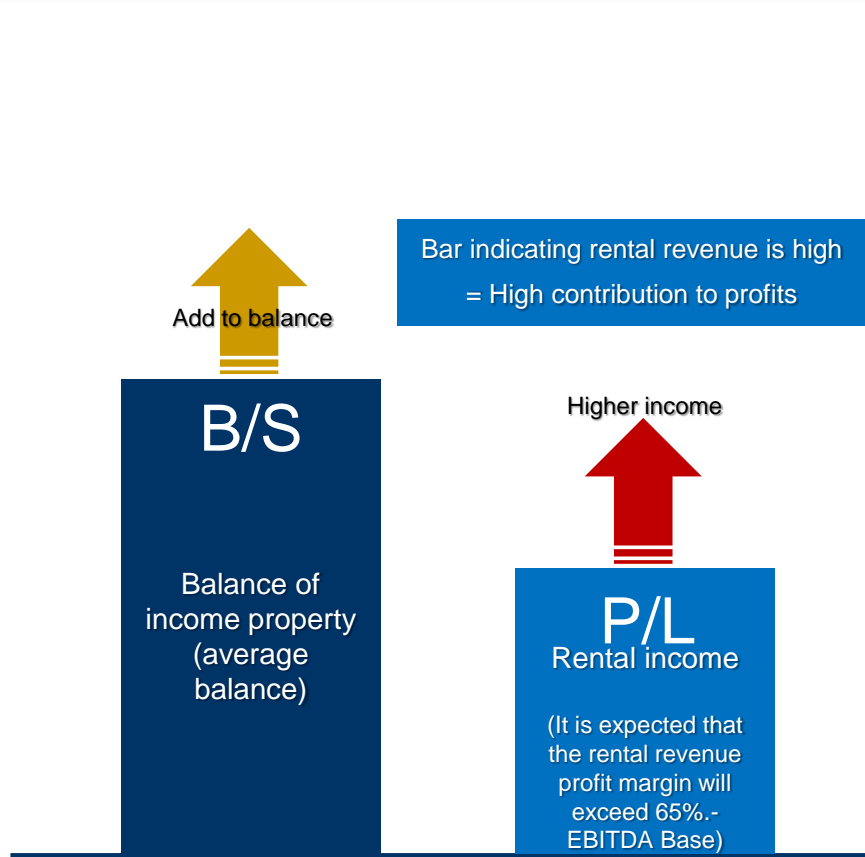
Bar indicating rental revenue is high
= High contribution to profits

Add to balance

B/S

Balance of income property (average balance)

Higher income

P/L
Rental income

(It is expected that the rental revenue profit margin will exceed 65%.- EBITDA Base)